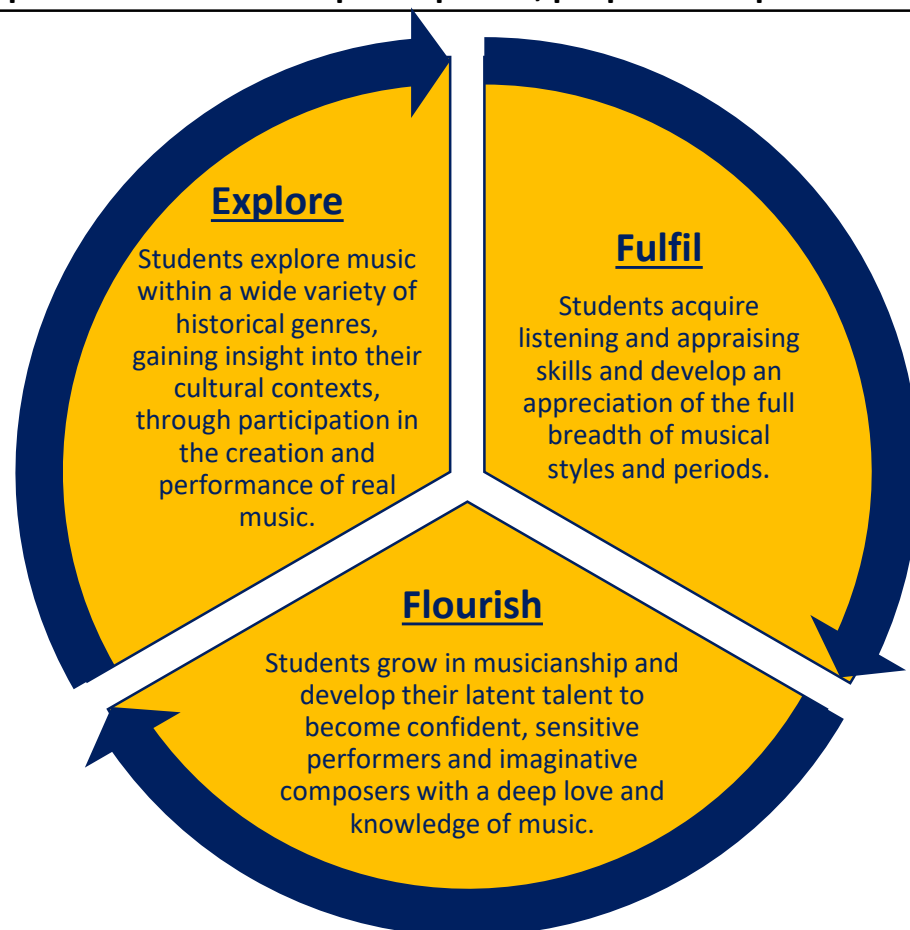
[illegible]

Explore

Students explore music within a wide variety of historical genres, gaining insight into their cultural contexts, through participation in the creation and performance of real music.

Fulfil

Students acquire listening and appraising skills and develop an appreciation of the full breadth of musical styles and periods.

Flourish

Students grow in musicianship and develop their latent talent to become confident, sensitive performers and imaginative composers with a deep love and knowledge of music.